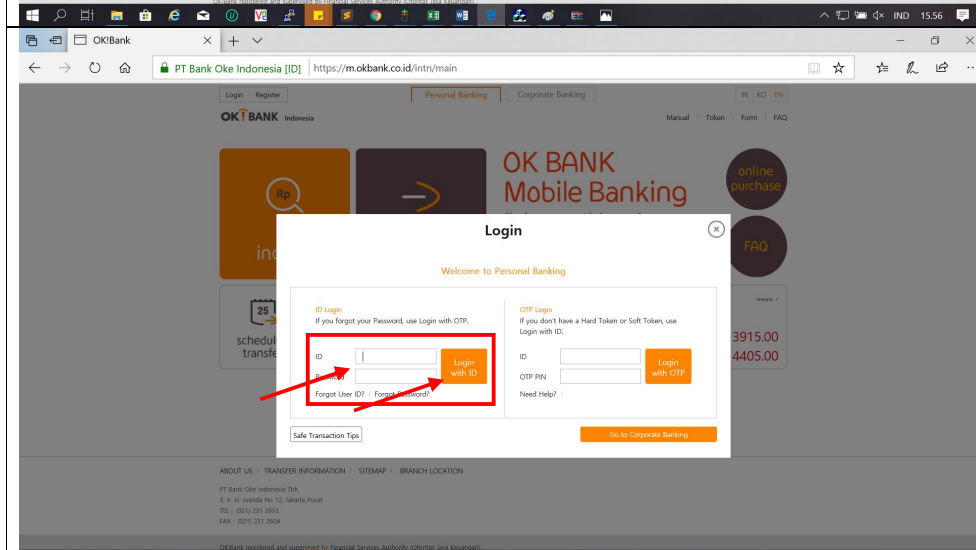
OKBank registered and supervised by Financial Services Authority (Otoritas Jasa Keuangan)

IND 15.56

OK!Bank

PT Bank Oke Indonesia [ID] https://m.okbank.co.id/intn/main

Login | Register

Personal Banking

Corporate Banking

IN KO EN

OK!BANK Indonesia

Manual | Token | Form | FAQ

OK BANK Mobile Banking

online purchase

FAQ

Rp

inc

25

schedul transfe

more

3915.00
4405.00

Login

Welcome to Personal Banking

ID Login
If you forgot your Password, use Login with OTP.

ID

Password

Login with ID

Forgot User ID? | Forgot Password?

OTP Login
If you don't have a Hard Token or Soft Token, use Login with ID.

ID

OTP PIN

Login with OTP

Need Help? |

Safe Transaction Tips

Go to Corporate Banking

ABOUT US | TRANSFER INFORMATION | SITEMAP | BRANCH LOCATION

PT Bank Oke Indonesia Tbk.
Jl. Ir. H. Juanda No 12, Jakarta Pusat
TEL : (021) 231 2803
FAX : (021) 231 2804

OK!Bank registered and supervised by Financial Services Authority (Otoritas Jasa Keuangan)